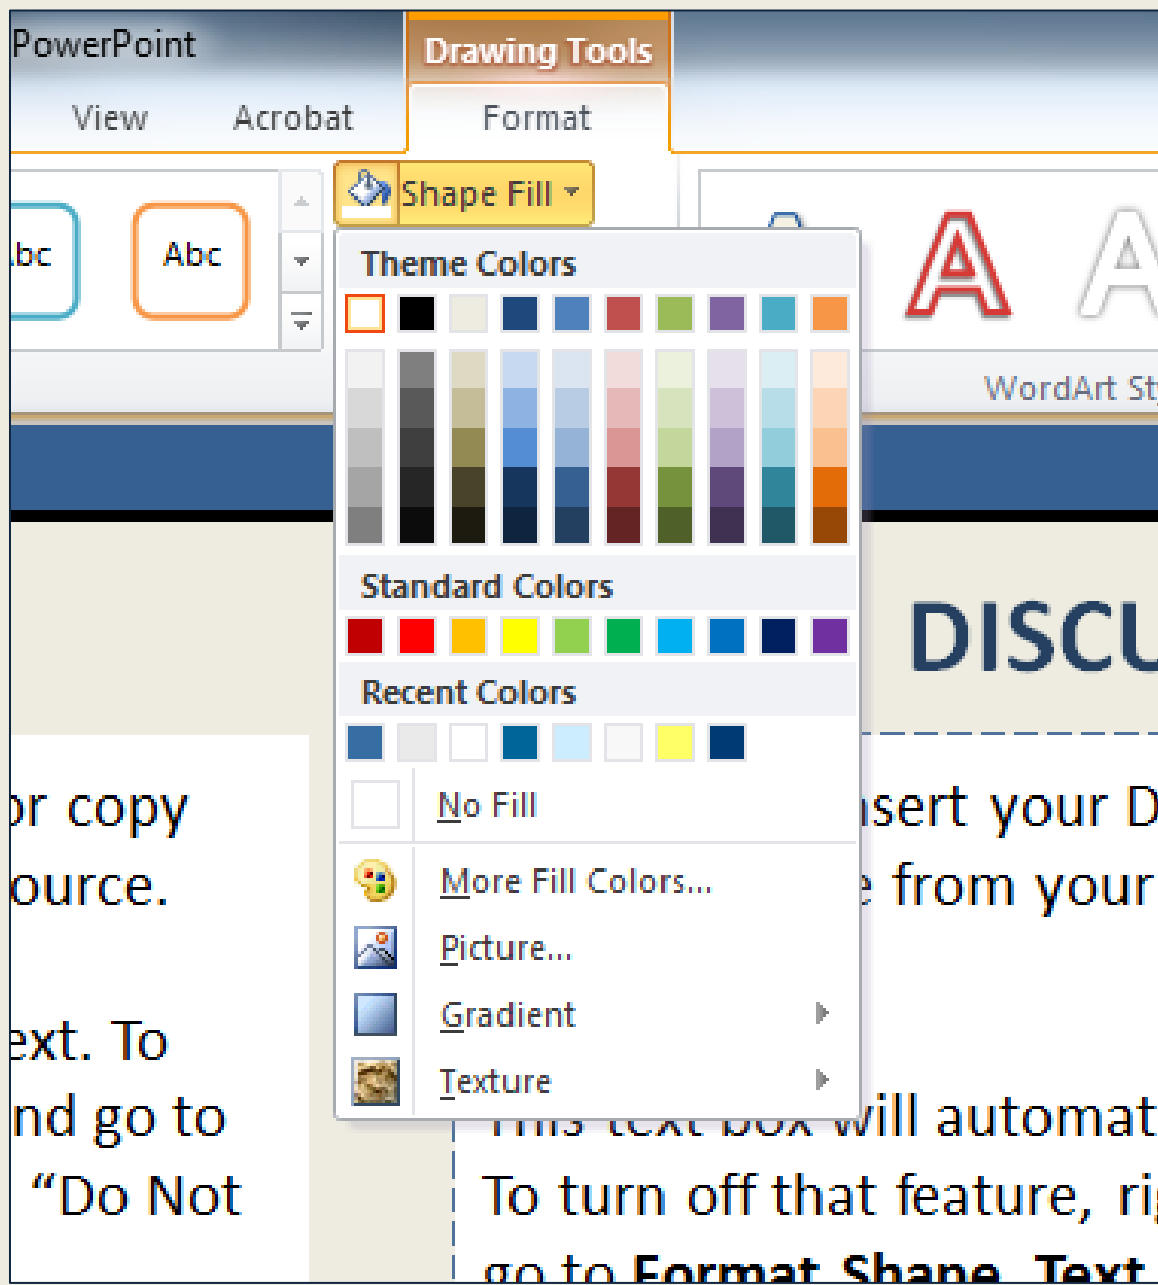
PowerPoint

Drawing Tools

View

Acrobat

Format

Shape Fill

bc

Abc

Theme Colors

Standard Colors

Recent Colors

No Fill

More Fill Colors...

Picture...

Gradient

Texture

WordArt St

DISCU

or copy

ource.

ext. To

nd go to

"Do Not

nsert your D

e from your

will automat

To turn off that feature, ri

go to **Format Shape, Text**